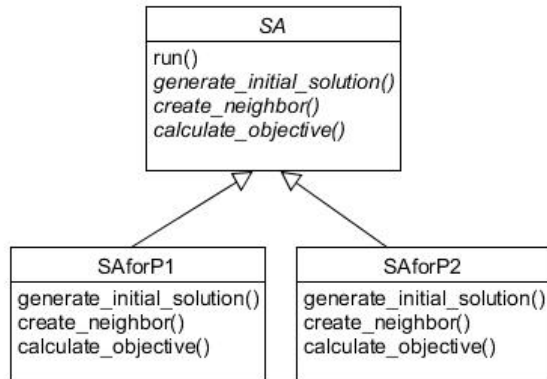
SA

run()
generate_initial_solution()
create_neighbor()
calculate_objective()

SAforP1

generate_initial_solution()
create_neighbor()
calculate_objective()

SAforP2

generate_initial_solution()
create_neighbor()
calculate_objective()